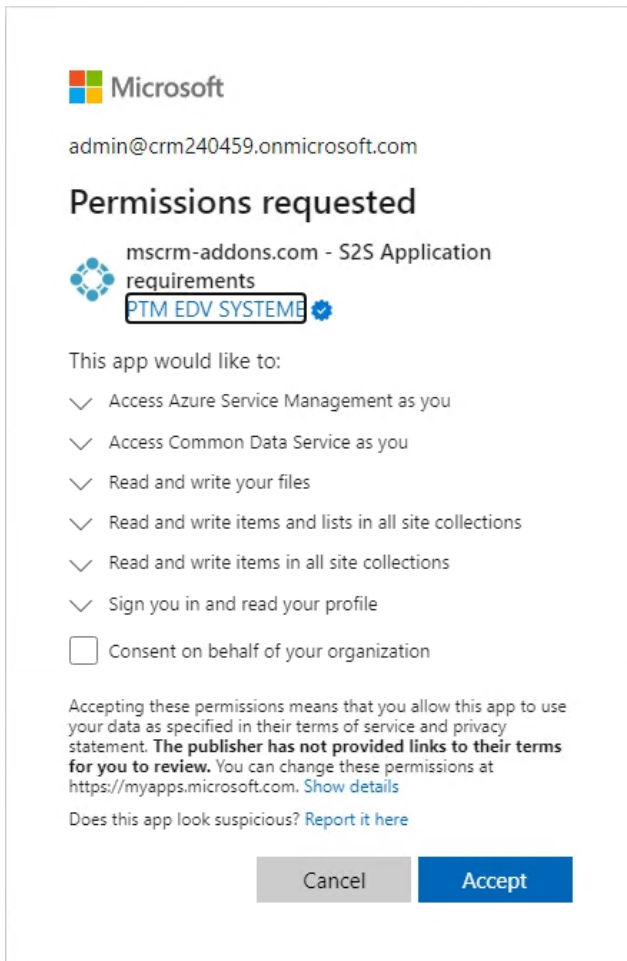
Microsoft

admin@crm240459.onmicrosoft.com

Permissions requested

mscrm-addons.com - S2S Application requirements
PTM EDV SYSTEME

This app would like to:

Access Azure Service Management as you

Access Common Data Service as you

Read and write your files

Read and write items and lists in all site collections

Read and write items in all site collections

Sign you in and read your profile

Consent on behalf of your organization

Accepting these permissions means that you allow this app to use your data as specified in their terms of service and privacy statement. **The publisher has not provided links to their terms for you to review.** You can change these permissions at https://myapps.microsoft.com. Show details

Does this app look suspicious? Report it here

Cancel

Accept